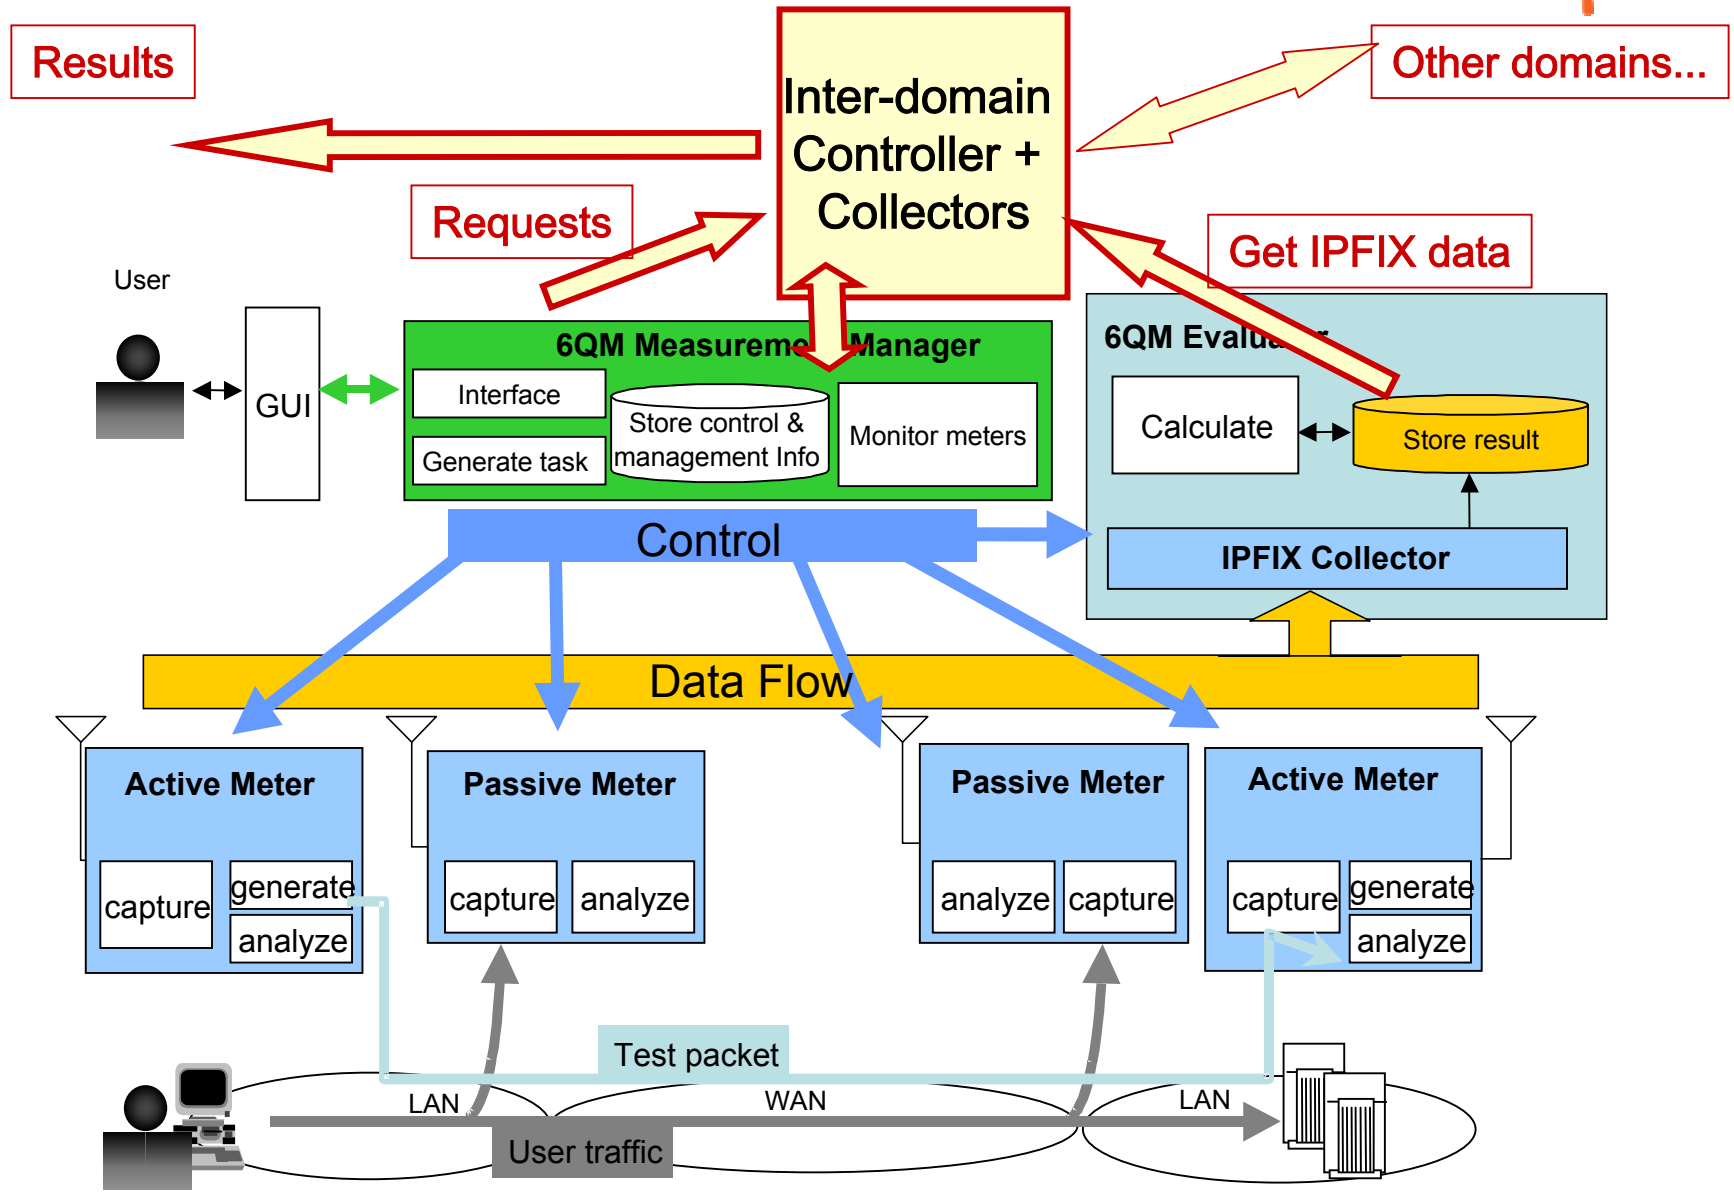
Results

Inter-domain Controller + Collectors

Other domains...

Requests

Get IPFIX data

User

GUI

6QM Measureme Manager

Interface

Generate task

Store control & management Info

Monitor meters

6QM Evalu r

Calculate

Store result

IPFIX Collector

Control

Data Flow

Active Meter

capture

generate

analyze

Passive Meter

capture

analyze

Passive Meter

analyze

capture

Active Meter

capture

generate

analyze

Test packet

LAN

WAN

LAN

User traffic